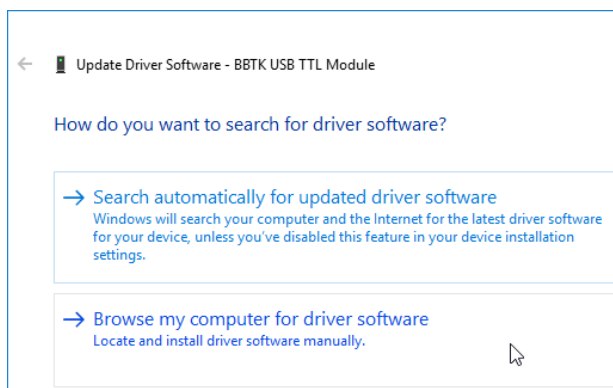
Update Driver Software - BBTK USB TTL Module

How do you want to search for driver software?

→ Search automatically for updated driver software
Windows will search your computer and the Internet for the latest driver software for your device, unless you've disabled this feature in your device installation settings.

→ Browse my computer for driver software
Locate and install driver software manually.